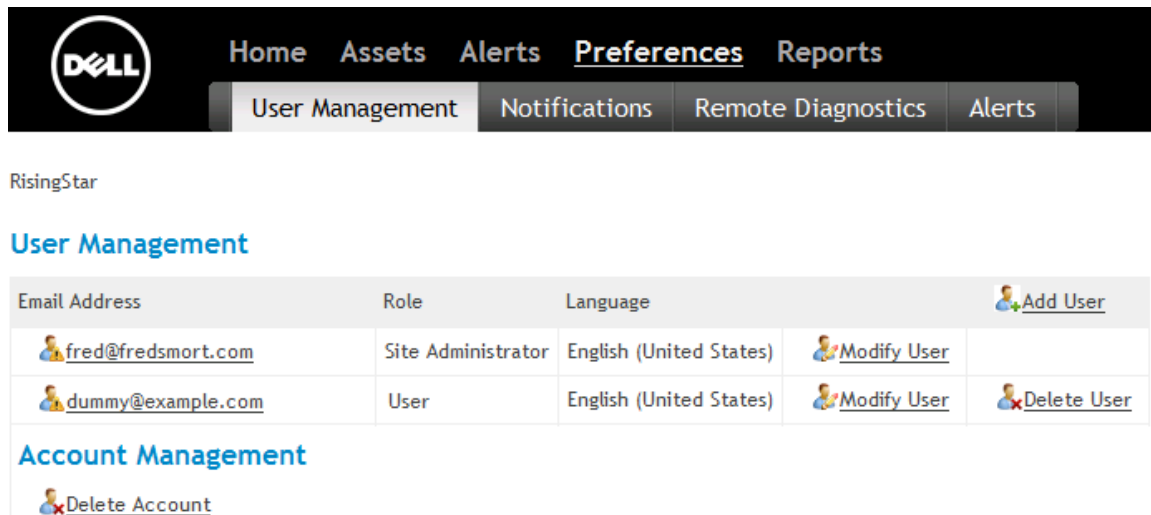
DELL

Home Assets Alerts Preferences Reports

User Management Notifications Remote Diagnostics Alerts

RisingStar

User Management

| Email Address | Role | Language | | Add User |
|---|---|---|---|---|
| fred@fredsmort.com | Site Administrator | English (United States) | Modify User | |
| dummy@example.com | User | English (United States) | Modify User | Delete User |

Account Management

Delete Account